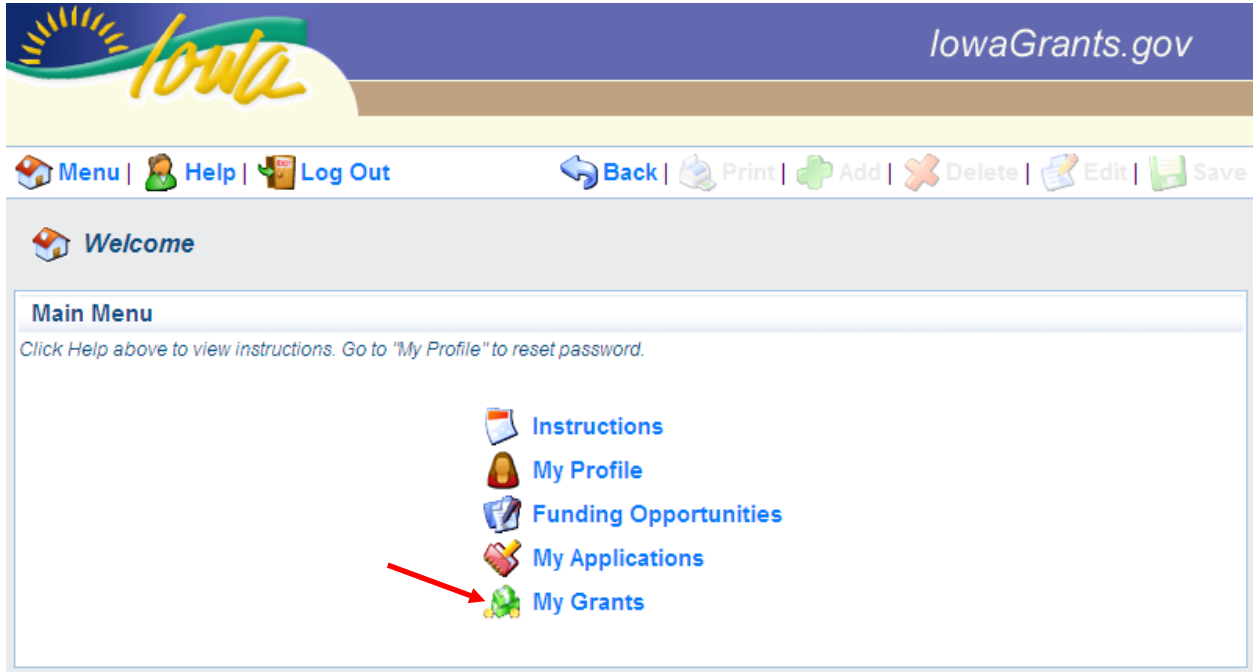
Iowa

IowaGrants.gov

Menu | Help | Log Out

Back | Print | Add | Delete | Edit | Save

Welcome

Main Menu

Click Help above to view instructions. Go to "My Profile" to reset password.

Instructions
My Profile
Funding Opportunities
My Applications
My Grants